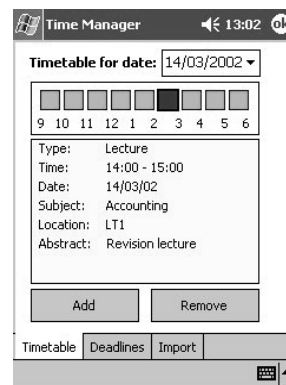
Time Manager 13:02 ok

Timetable for date: 14/03/2002

9 10 11 12 1 2 3 4 5 6

Type: Lecture
Time: 14:00 - 15:00
Date: 14/03/02
Subject: Accounting
Location: LT1
Abstract: Revision lecture

Add
Remove

Timetable Deadlines Import